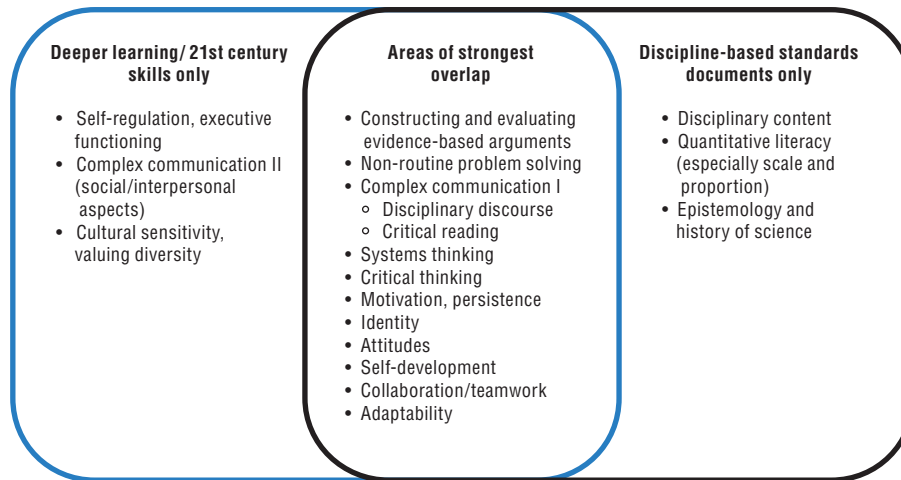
Deeper learning/ 21st century skills only

- Self-regulation, executive functioning
- Complex communication II (social/interpersonal aspects)
- Cultural sensitivity, valuing diversity

Areas of strongest overlap

- Constructing and evaluating evidence-based arguments
- Non-routine problem solving
- Complex communication I
  - Disciplinary discourse
  - Critical reading
- Systems thinking
- Critical thinking
- Motivation, persistence
- Identity
- Attitudes
- Self-development
- Collaboration/teamwork
- Adaptability

Discipline-based standards documents only

- Disciplinary content
- Quantitative literacy (especially scale and proportion)
- Epistemology and history of science